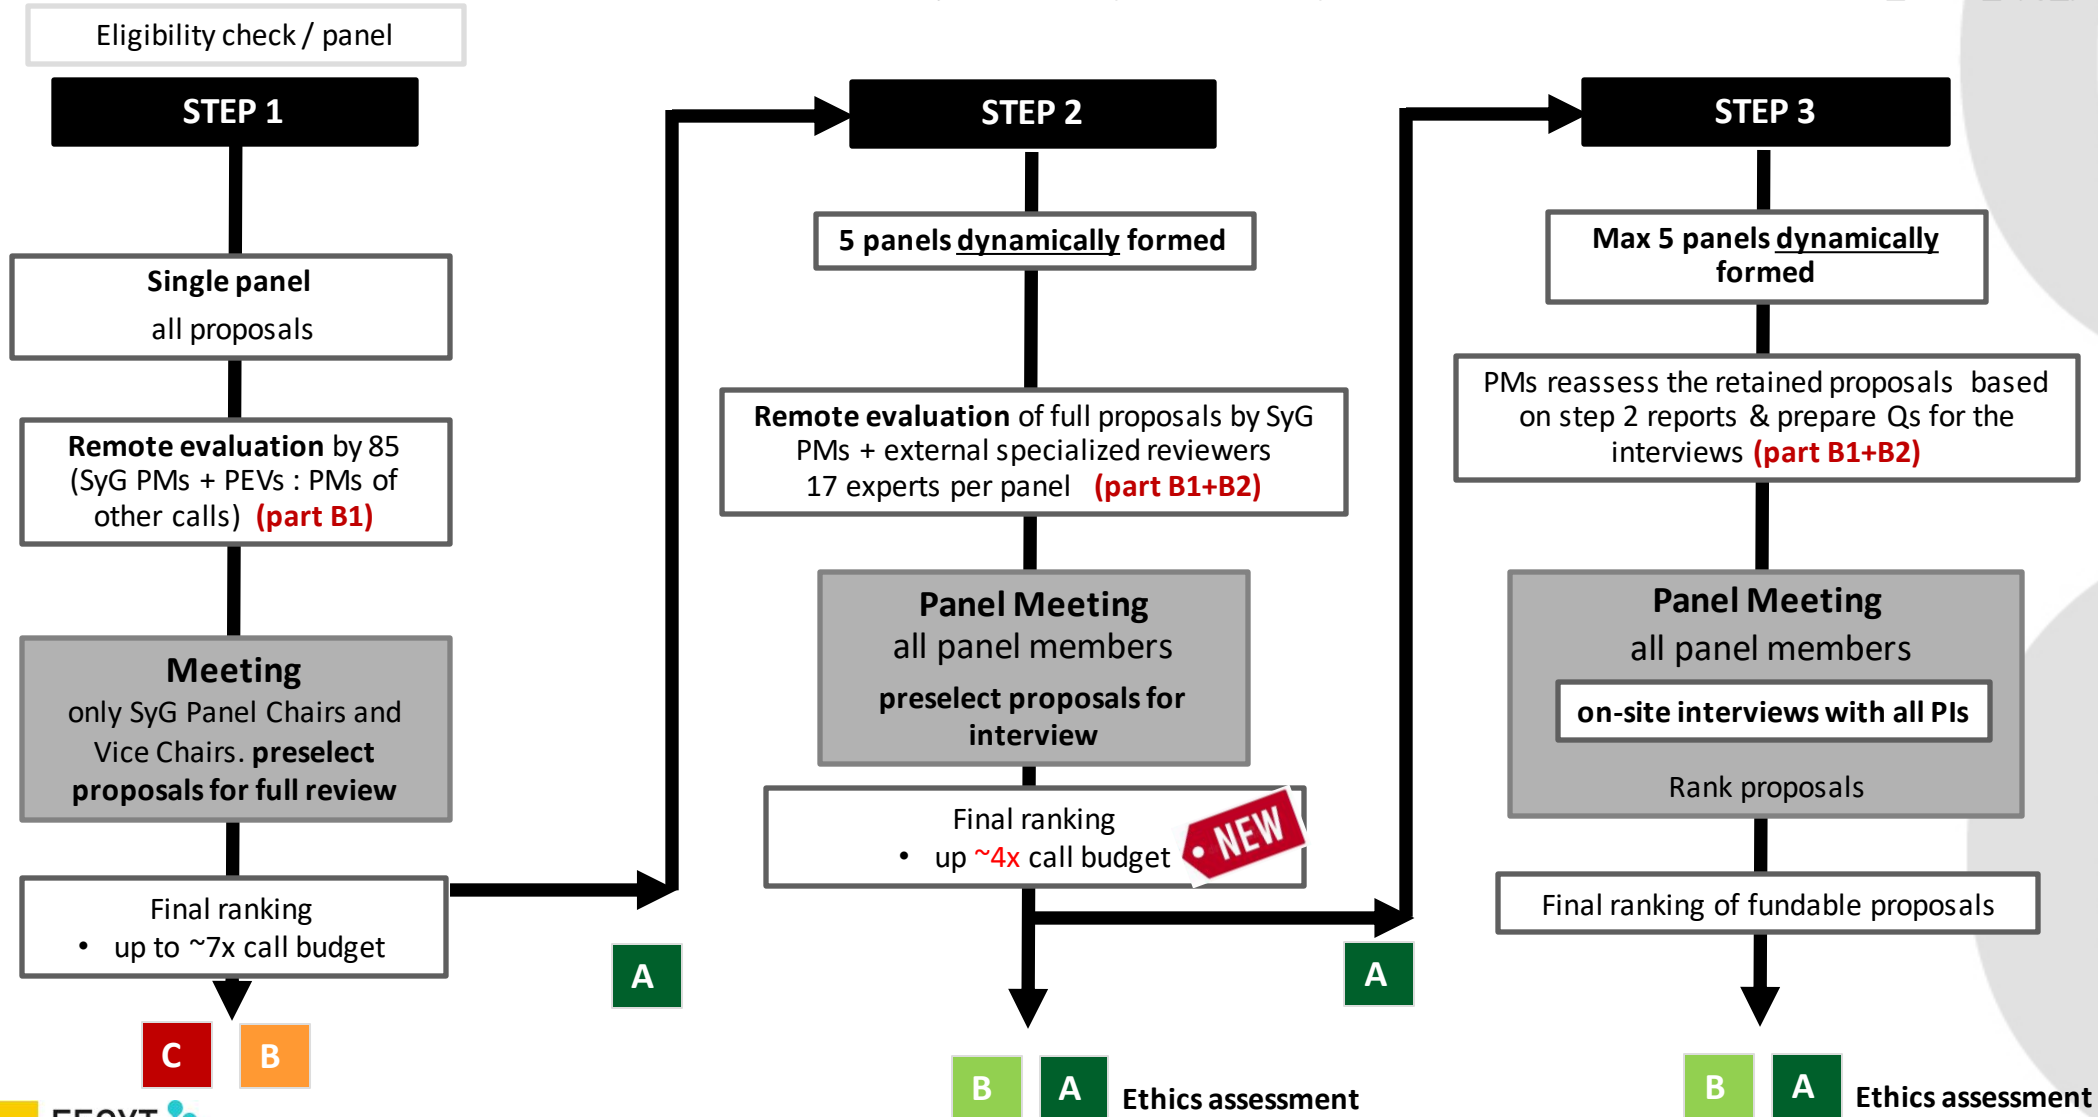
Eligibility check / panel

STEP 1

Single panel
all proposals

Remote evaluation by 85 (SyG PMs + PEVs : PMs of other calls) (part B1)

Meeting
only SyG Panel Chairs and Vice Chairs. preselect proposals for full review

Final ranking
• up to ~7x call budget

C B

A

STEP 2

5 panels dynamically formed

Remote evaluation of full proposals by SyG PMs + external specialized reviewers 17 experts per panel (part B1+B2)

Panel Meeting
all panel members
preselect proposals for interview

Final ranking
• up ~4x call budget

NEW

B A Ethics assessment

A

STEP 3

Max 5 panels dynamically formed

PMs reassess the retained proposals based on step 2 reports & prepare Qs for the interviews (part B1+B2)

Panel Meeting
all panel members
on-site interviews with all PIs
Rank proposals

Final ranking of fundable proposals

B A Ethics assessment

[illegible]